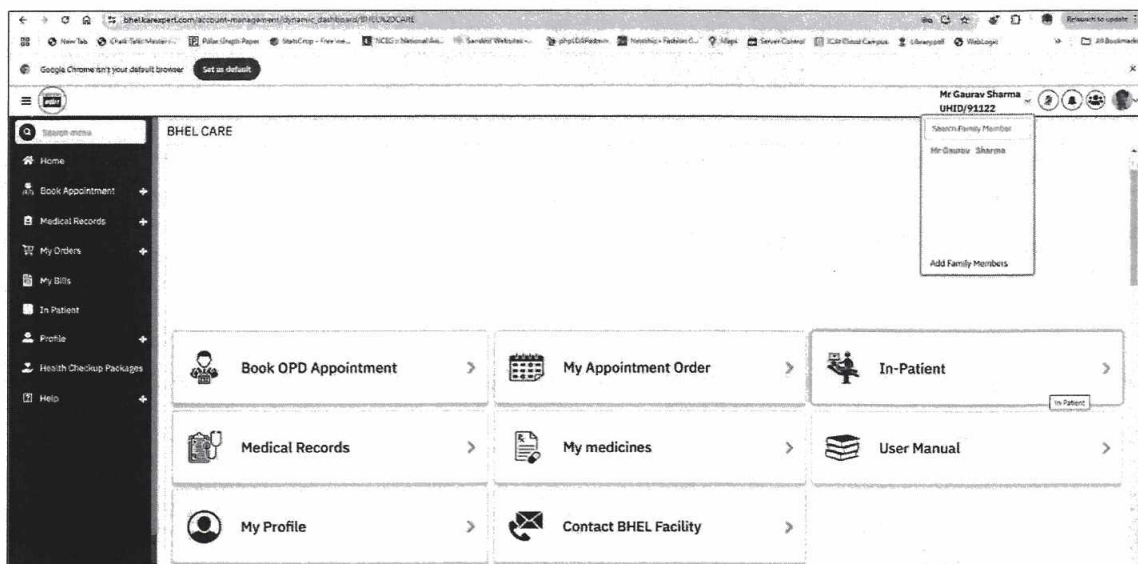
bhel.karexpert.com/account-management/dynamic_dashboard/BHEL%20CARE

New Tab | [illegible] | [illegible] | StatsCrop - Free we... | NCEG - National As... | Sarathi Websites | phpMyAdmin | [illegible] | Maps | Server Control | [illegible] Campus | Libraryapp | WebLogin | All Bookmarks

Relaunch to update

Google Chrome isn't your default browser | Set as default

Mr Gaurav Sharma
UHID/91122

Search Family Member
Mr Gaurav Sharma
Add Family Members

Search menu
Home
Book Appointment
Medical Records
My Orders
My Bills
In Patient
Profile
Health Checkup Packages
Help

BHEL CARE

Book OPD Appointment
My Appointment Order
In-Patient
In Patient
Medical Records
My medicines
User Manual
My Profile
Contact BHEL Facility